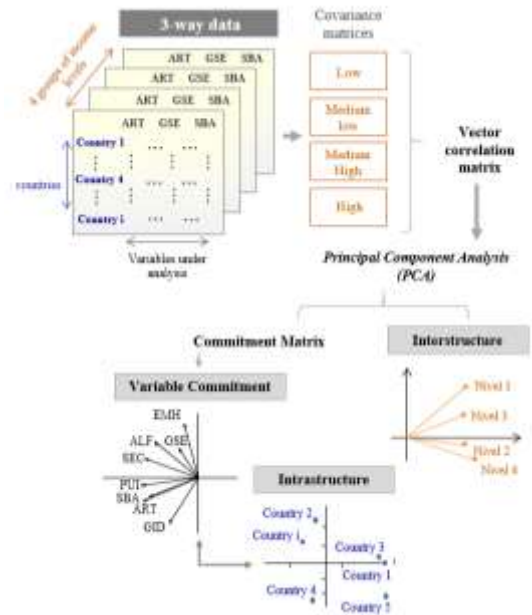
3-way data

4 groups of income levels

ART GSE SBA

ART GSE SBA

ART GSE SBA

ART GSE SBA

Country 1 ...

Country 4 ...

Country i ...

countries

Variables under analysis

Covariance matrices

Low

Medium low

Medium High

High

Vector correlation matrix

Principal Component Analysis (PCA)

Commitment Matrix

Interstructure

Variable Commitment

EMH

ALF

GSE

SEC

PUI

SBA

ART

GID

Nivel 1

Nivel 3

Nivel 2

Nivel 4

Intrastructure

Country 2

Country i

Country 3

Country 1

Country 4

Country 5